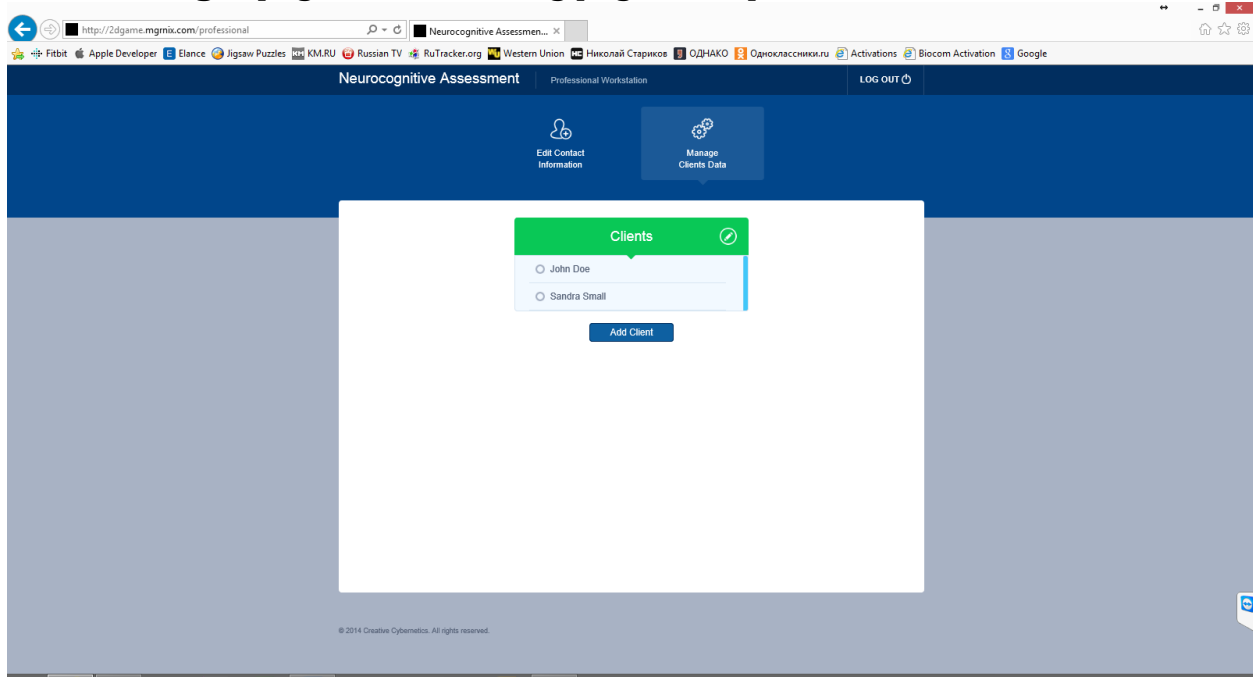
http://2dgame.mgrnix.com/professional

Neurocognitive Assessmen... ×

Fitbit Apple Developer Elance Jigsaw Puzzles KM.RU Russian TV RuTracker.org Western Union Николай Стариков ОДНАКО Одноклассники.ru Activations Biocom Activation Google

Neurocognitive Assessment Professional Workstation

LOG OUT

Edit Contact Information

Manage Clients Data

Clients

John Doe

Sandra Small

Add Client

© 2014 Creative Cybernetics. All rights reserved.